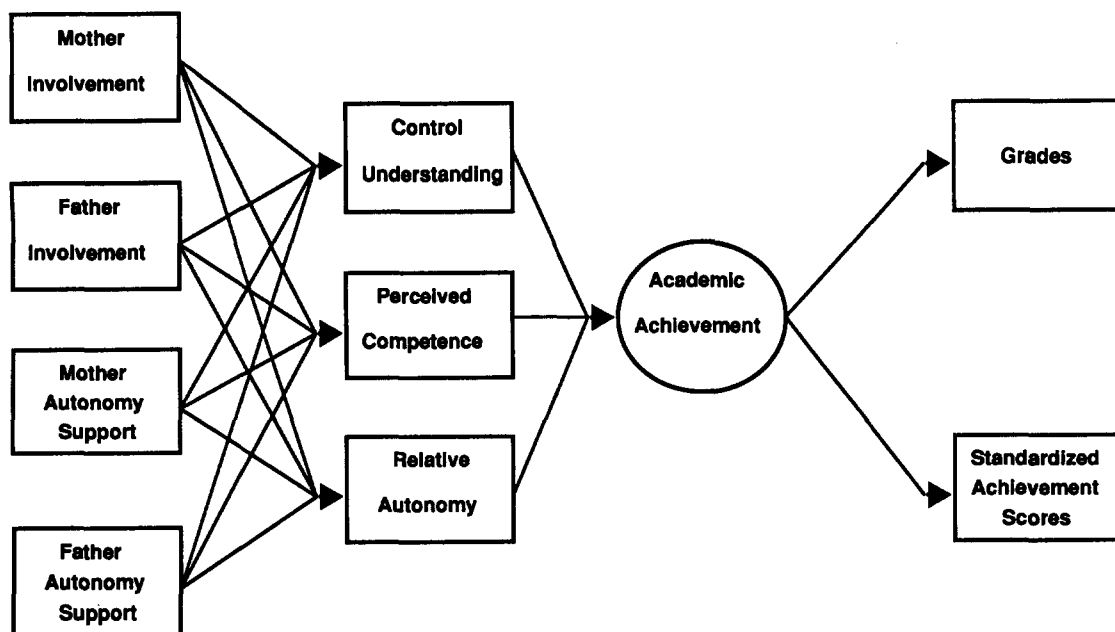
Mother Involvement

Father Involvement

Mother Autonomy Support

Father Autonomy Support

Control Understanding

Perceived Competence

Relative Autonomy

Academic Achievement

Grades

Standardized Achievement Scores